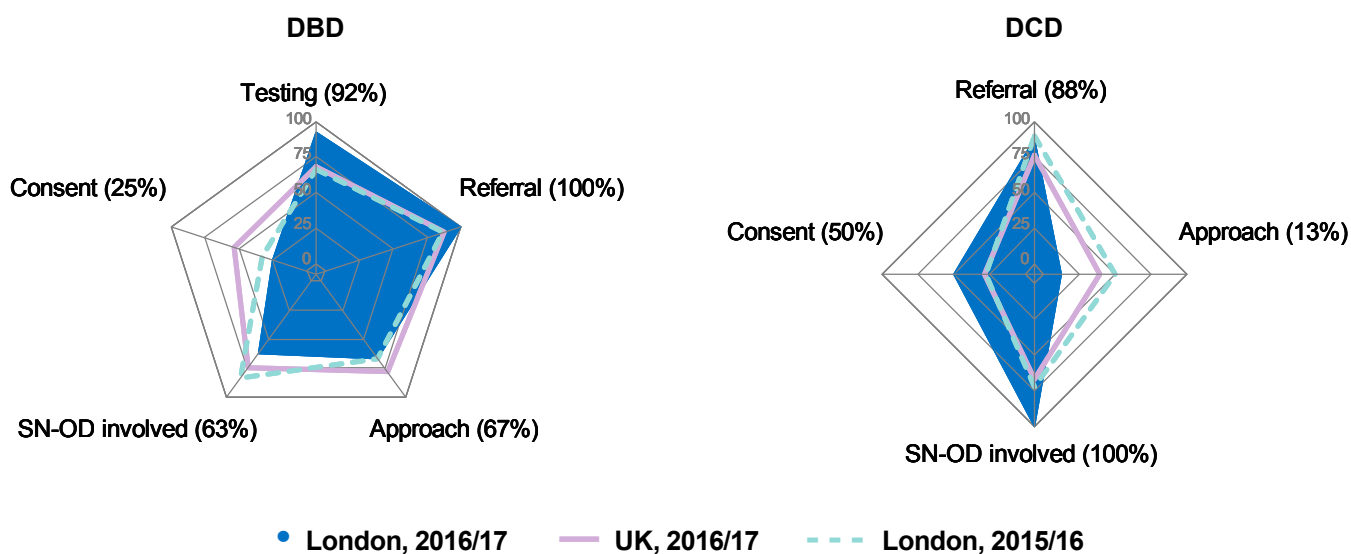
DBD

Testing (92%)

100
75
50
25
0

Referral (100%)

Consent (25%)

SN-OD involved (63%)

Approach (67%)

DCD

Referral (88%)

100
75
50
25
0

Consent (50%)

Approach (13%)

SN-OD involved (100%)

London, 2016/17
UK, 2016/17
London, 2015/16